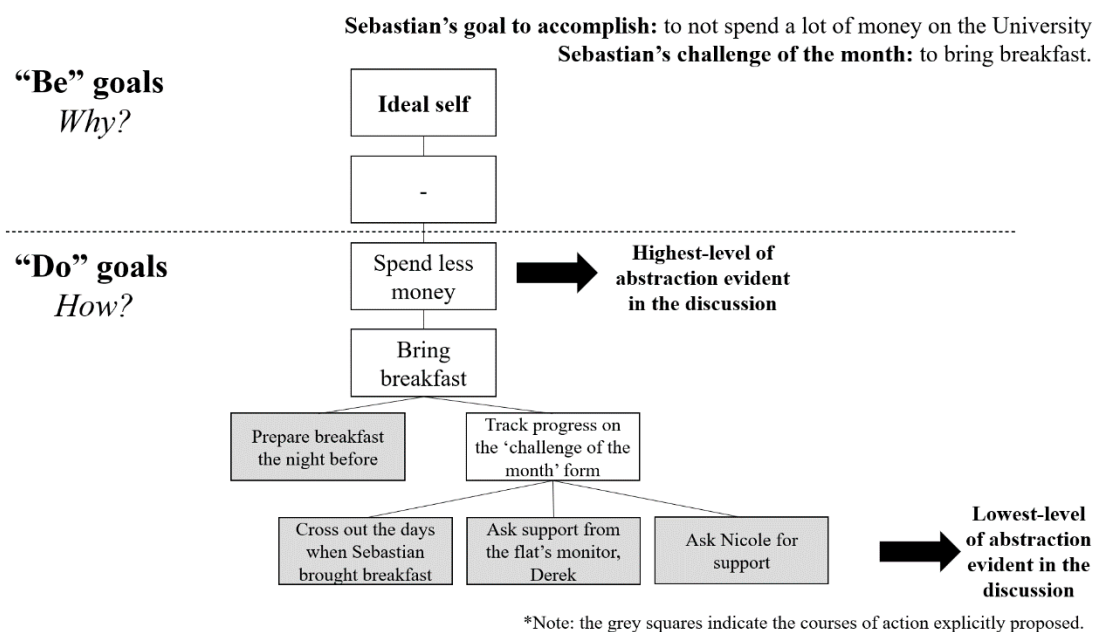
**Sebastian's goal to accomplish:** to not spend a lot of money on the University
**Sebastian's challenge of the month:** to bring breakfast.

**"Be" goals**
*Why?*

**Ideal self**

-

**"Do" goals**
*How?*

Spend less money

**Highest-level of abstraction evident in the discussion**

Bring breakfast

Prepare breakfast the night before

Track progress on the 'challenge of the month' form

Cross out the days when Sebastian brought breakfast

Ask support from the flat's monitor, Derek

Ask Nicole for support

**Lowest-level of abstraction evident in the discussion**

*Note: the grey squares indicate the courses of action explicitly proposed.